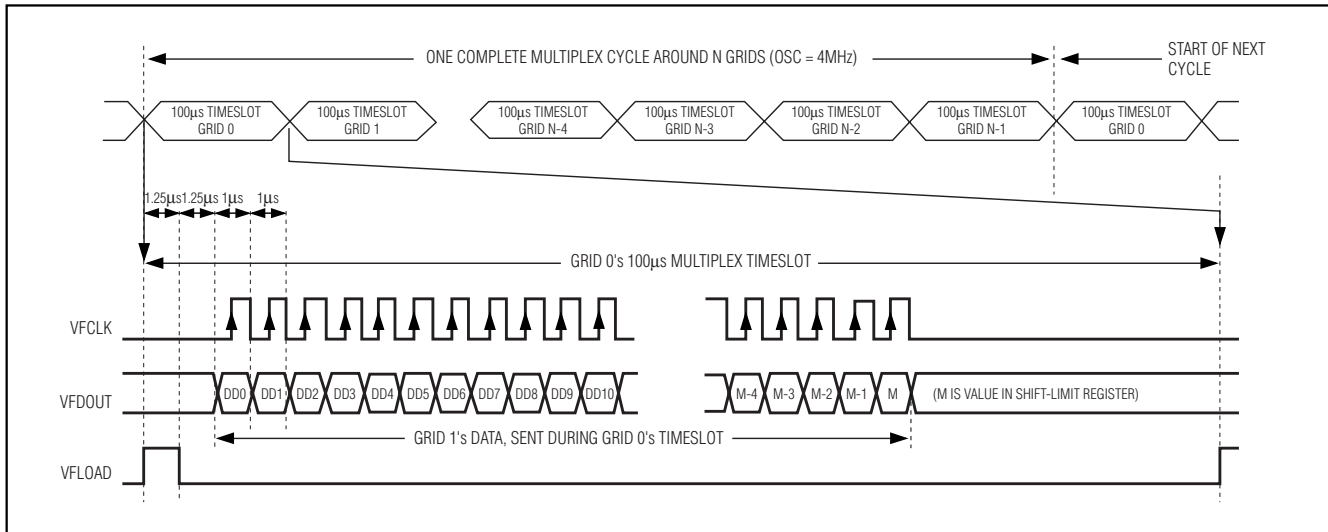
ONE COMPLETE MULTIPLEX CYCLE AROUND N GRIDS (OSC = 4MHz)

START OF NEXT CYCLE

100µs TIMESLOT GRID 0

100µs TIMESLOT GRID 1

100µs TIMESLOT GRID N-4

100µs TIMESLOT GRID N-3

100µs TIMESLOT GRID N-2

100µs TIMESLOT GRID N-1

100µs TIMESLOT GRID 0

1.25µs 1.25µs 1µs 1µs

GRID 0's 100µs MULTIPLEX TIMESLOT

VFCLK

VFDOUT

DD0 DD1 DD2 DD3 DD4 DD5 DD6 DD7 DD8 DD9 DD10

M-4 M-3 M-2 M-1 M (M IS VALUE IN SHIFT-LIMIT REGISTER)

GRID 1's DATA, SENT DURING GRID 0's TIMESLOT

VFLOAD